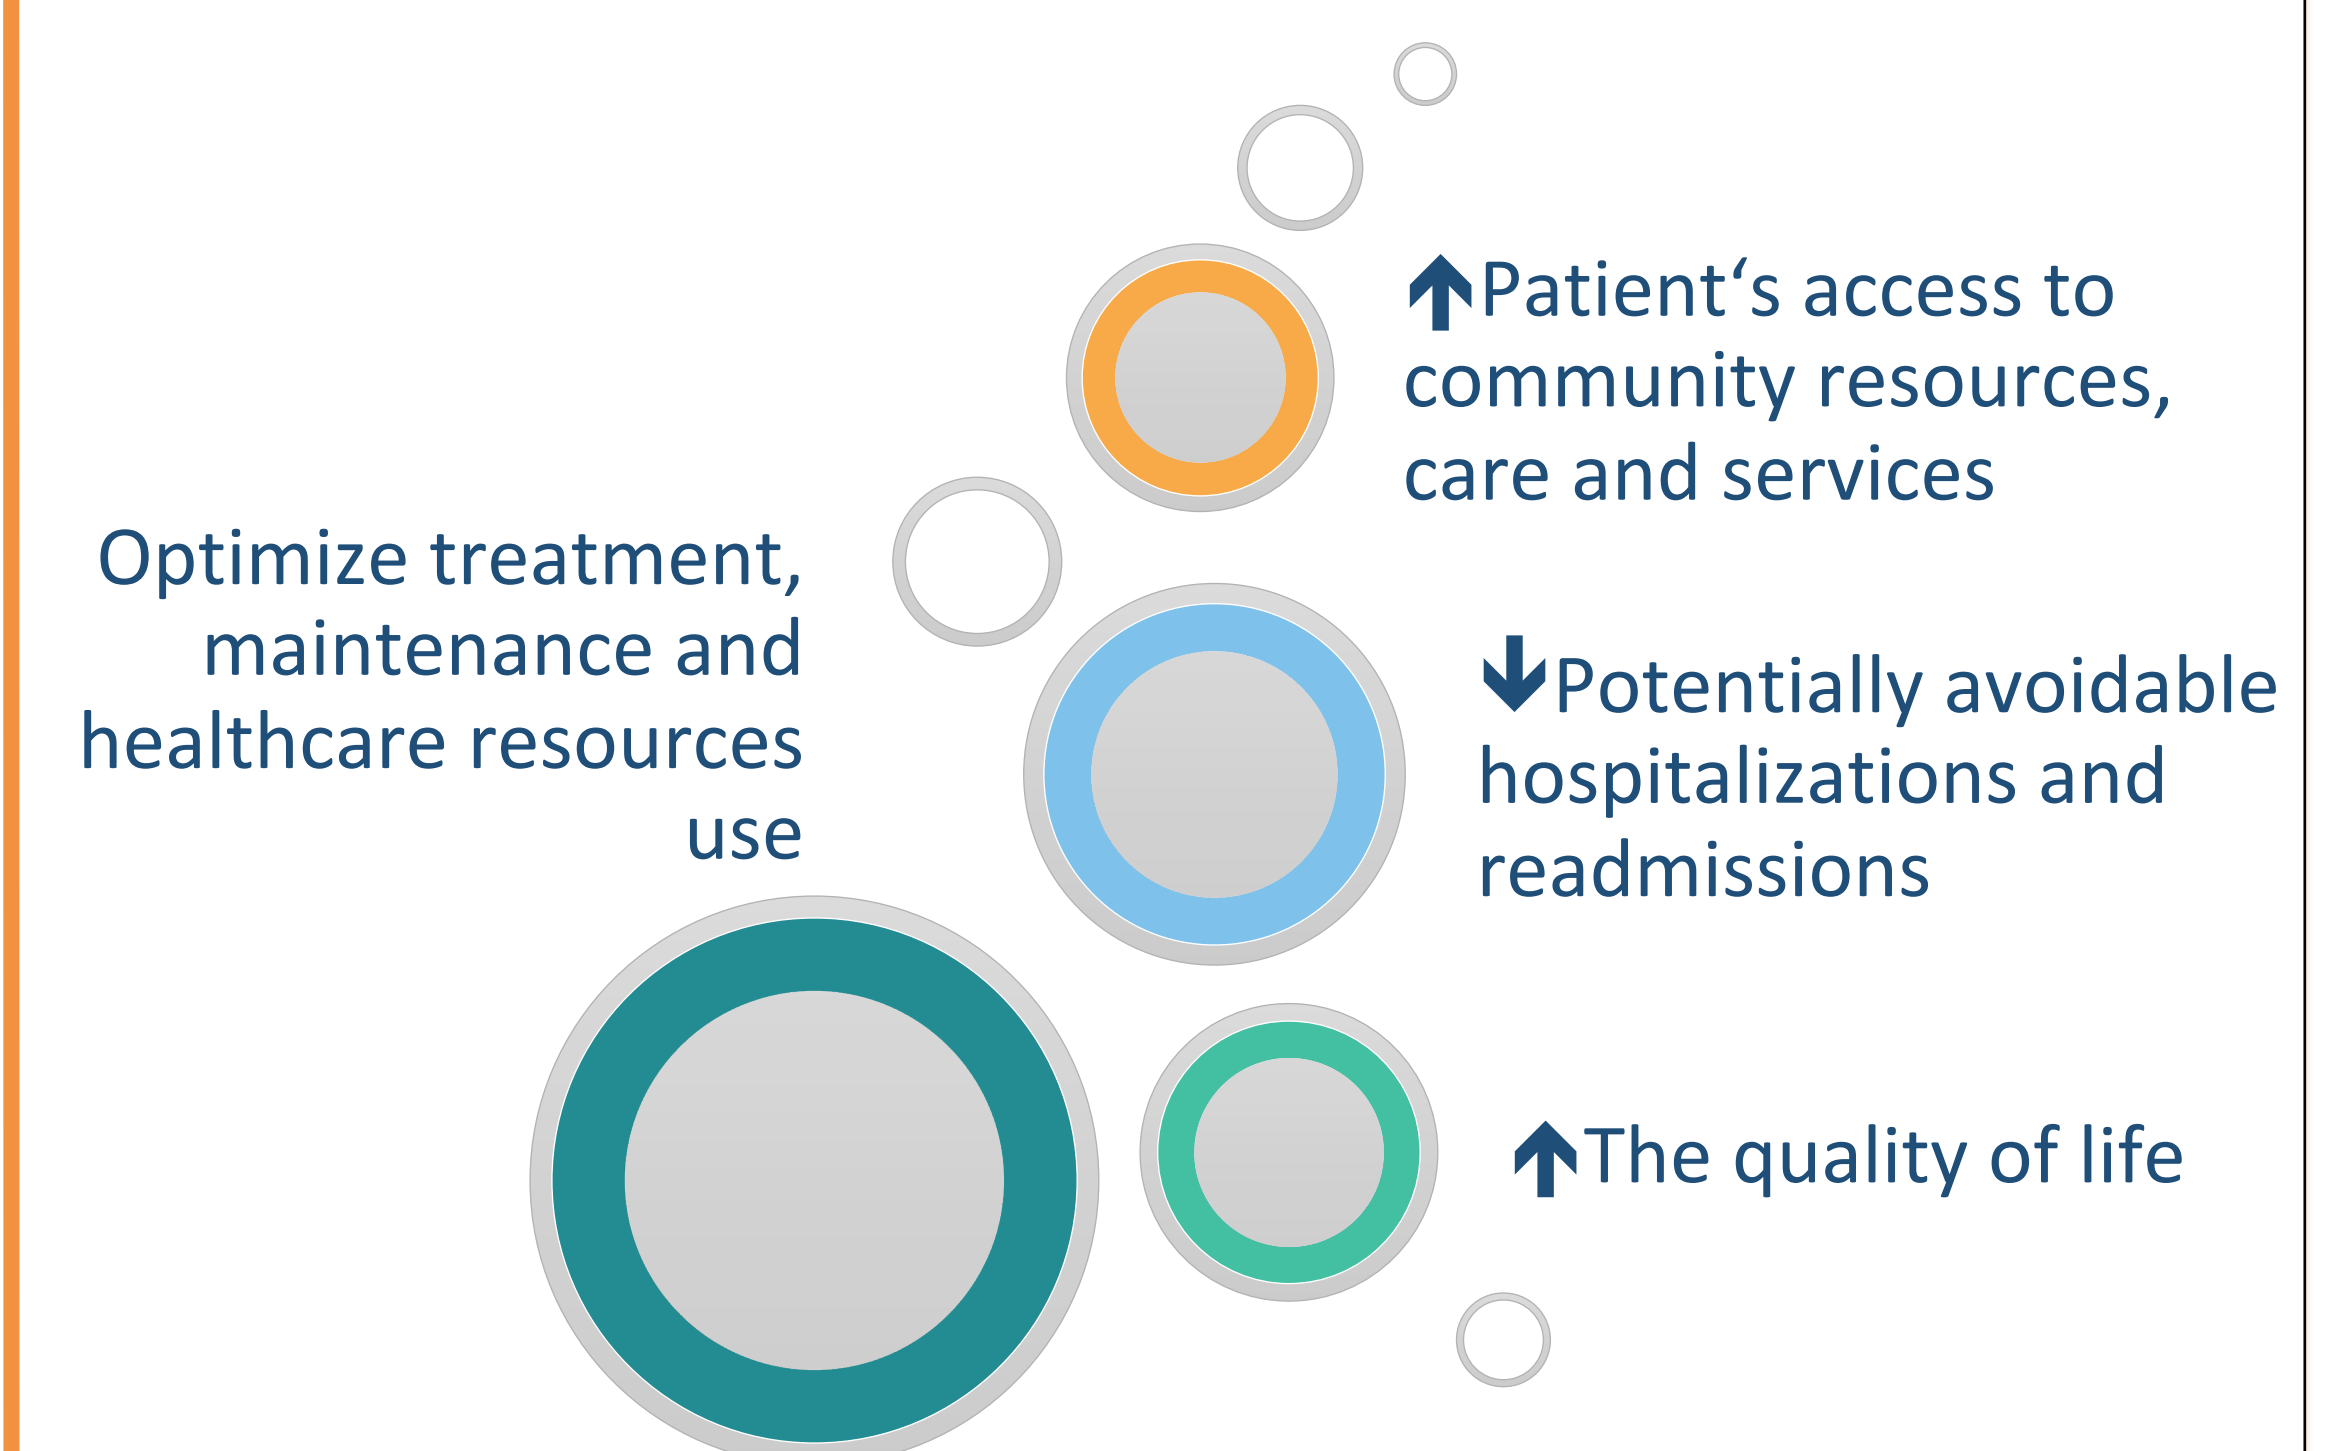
↑Patient‘s access to community resources, care and services

Optimize treatment, maintenance and healthcare resources use

↓Potentially avoidable hospitalizations and readmissions

↑The quality of life